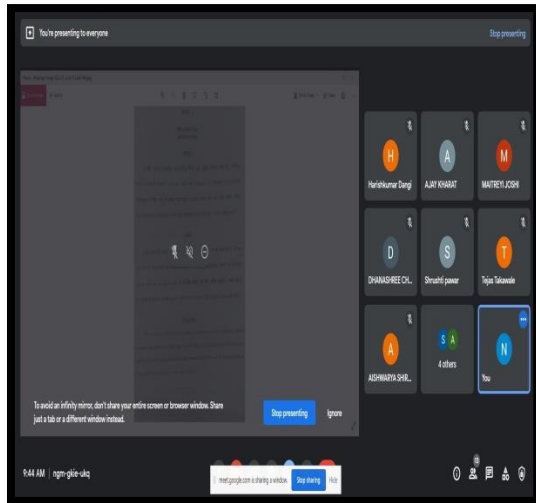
You're presenting to everyone

Stop presenting

H
Harishkumar Dangi

A
AJAY KHARAT

M
MAITREYI JOSHI

D
DHANASHREE CH...

S
Shruthi pawar

T
Tejas Takawale

A
AISHWARYA SHIR...

S A
4 others

N
You

To avoid an infinity mirror, don't share your entire screen or browser window. Share just a tab or a different window instead.

Stop presenting

Ignore

9:44 AM | ngm-gkie-ukq

meet.google.com is sharing a window.

Stop sharing

Hide